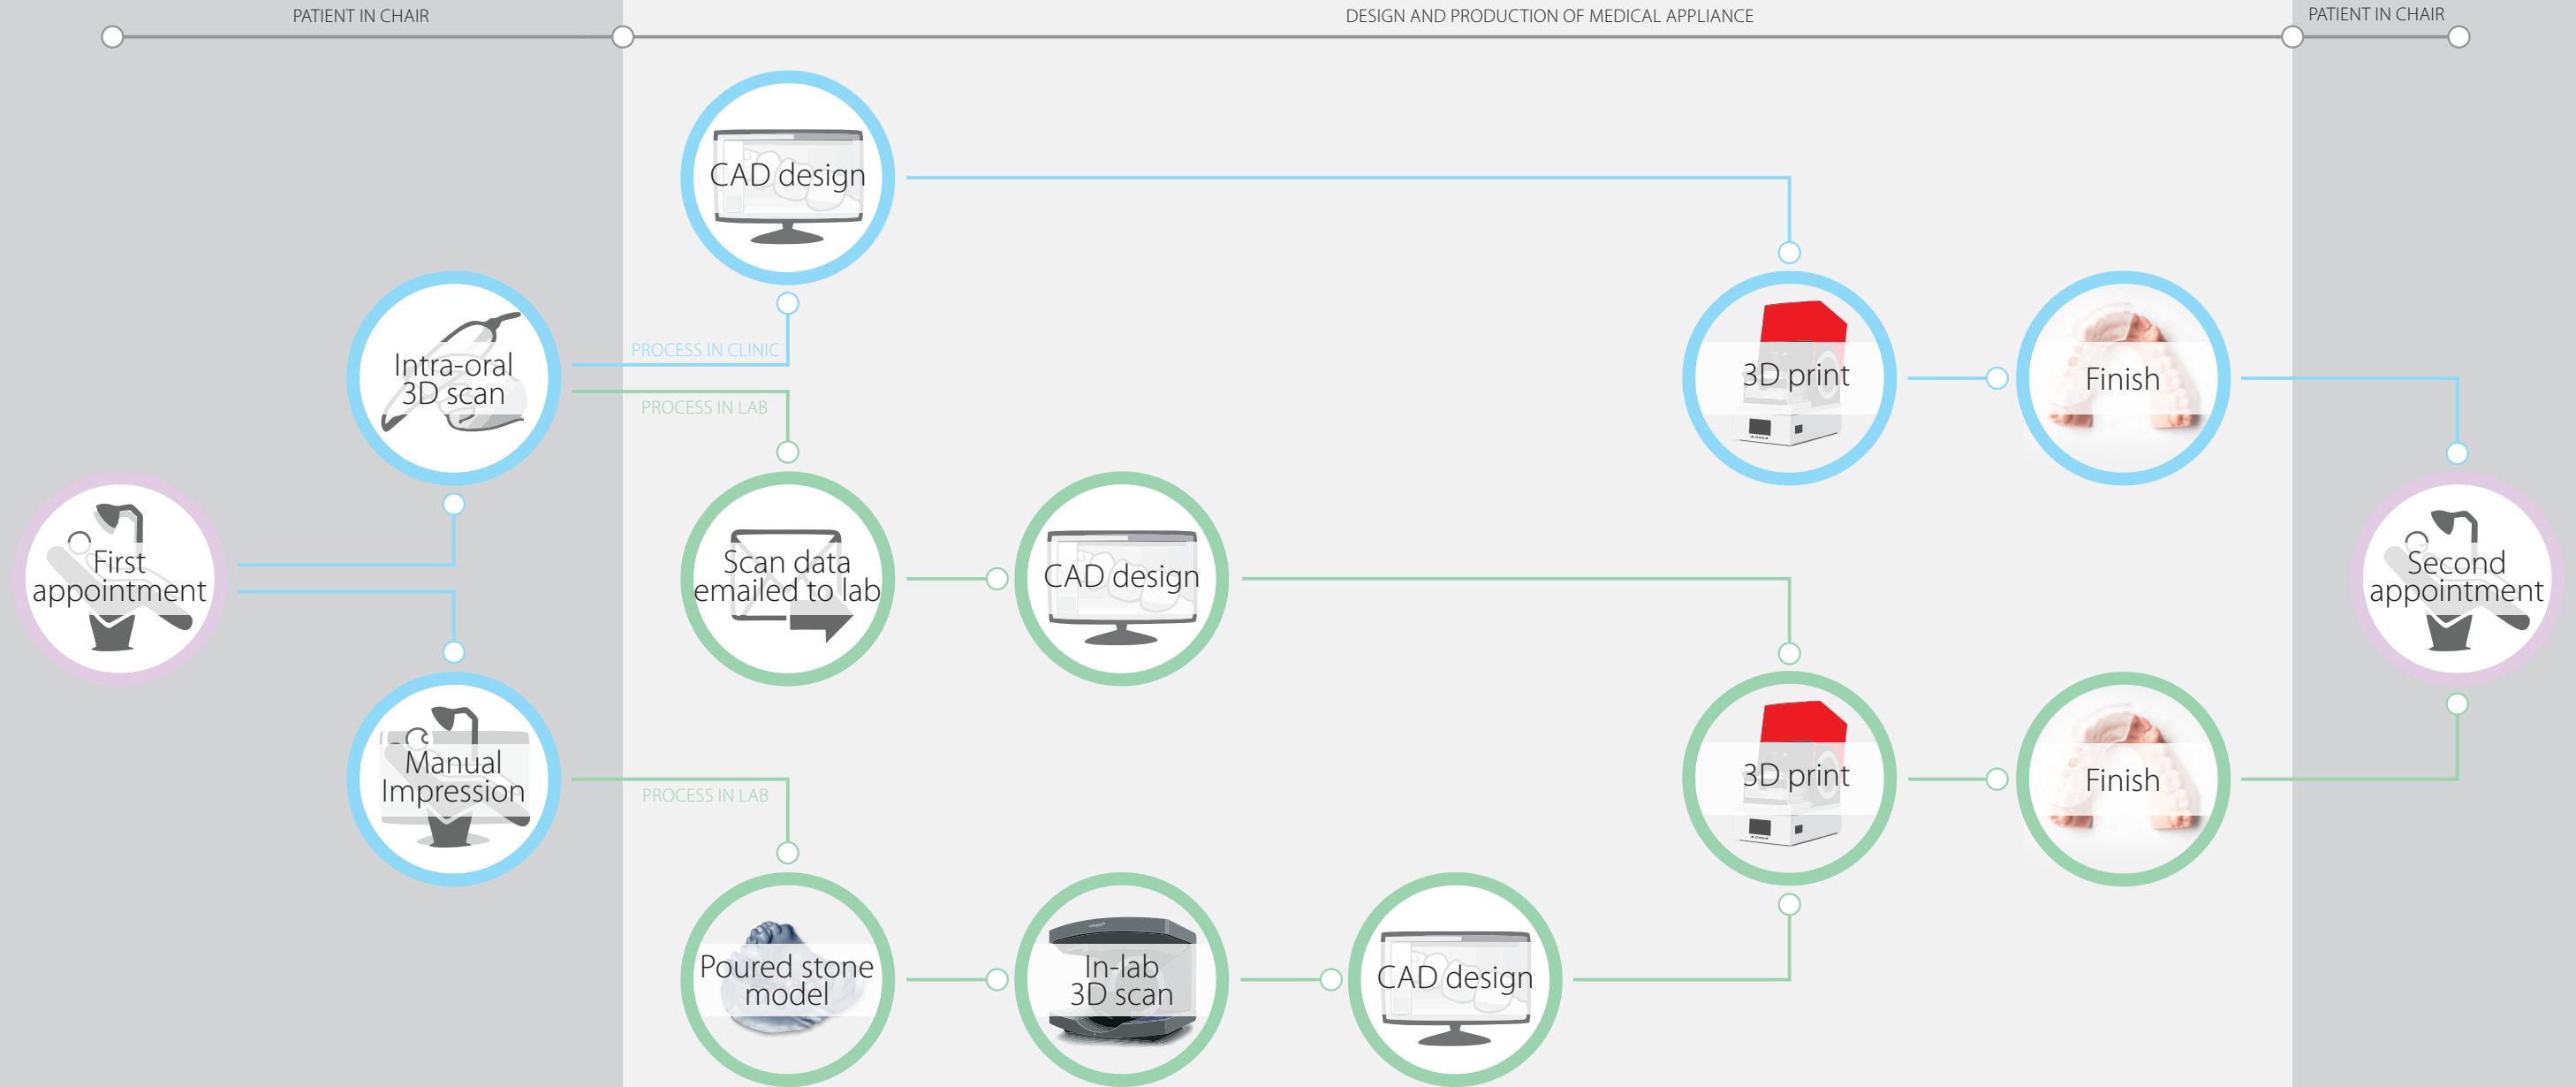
PATIENT IN CHAIR

DESIGN AND PRODUCTION OF MEDICAL APPLIANCE

PATIENT IN CHAIR

CAD design

Intra-oral 3D scan

PROCESS IN CLINIC

PROCESS IN LAB

3D print

Finish

First appointment

Scan data emailed to lab

CAD design

Second appointment

Manual Impression

PROCESS IN LAB

3D print

Finish

Poured stone model

In-lab 3D scan

CAD design